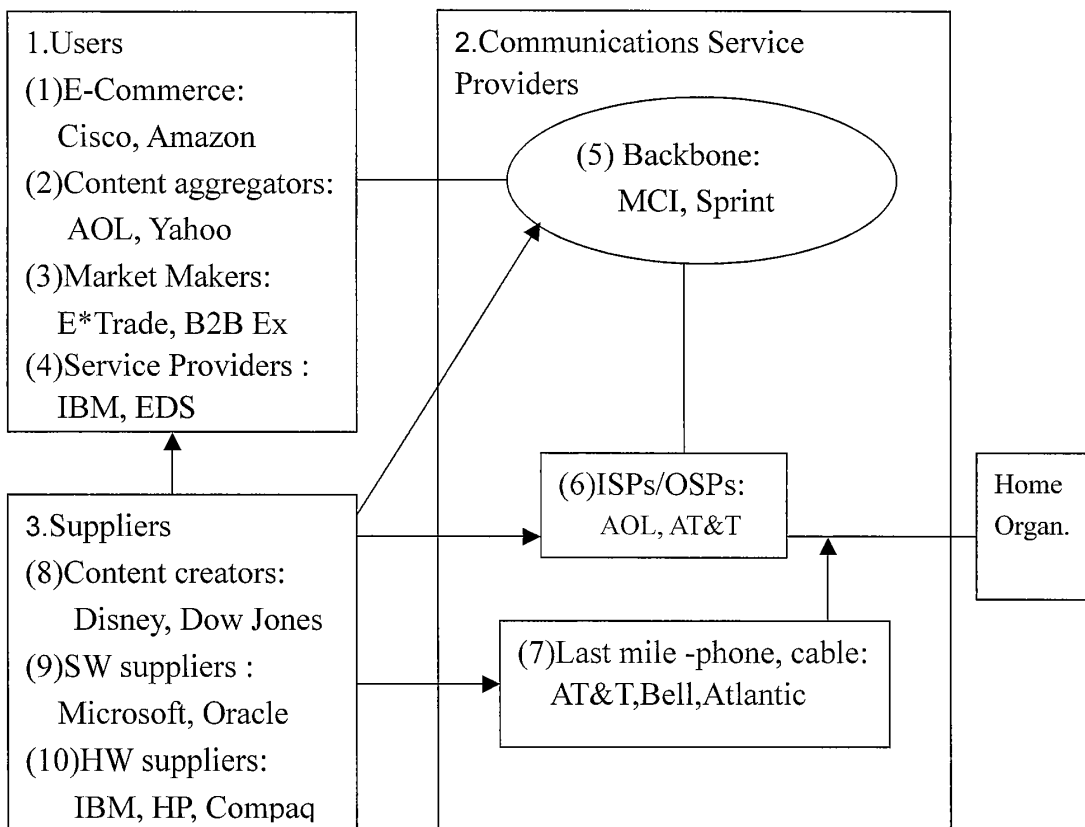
1.Users
(1)E-Commerce:
Cisco, Amazon
(2)Content aggregators:
AOL, Yahoo
(3)Market Makers:
E*Trade, B2B Ex
(4)Service Providers :
IBM, EDS

2.Communications Service Providers
(5) Backbone:
MCI, Sprint

(6)ISPs/OSPs:
AOL, AT&T

(7)Last mile -phone, cable:
AT&T,Bell,Atlantic

Home
Organ.

3.Suppliers
(8)Content creators:
Disney, Dow Jones
(9)SW suppliers :
Microsoft, Oracle
(10)HW suppliers:
IBM, HP, Compaq